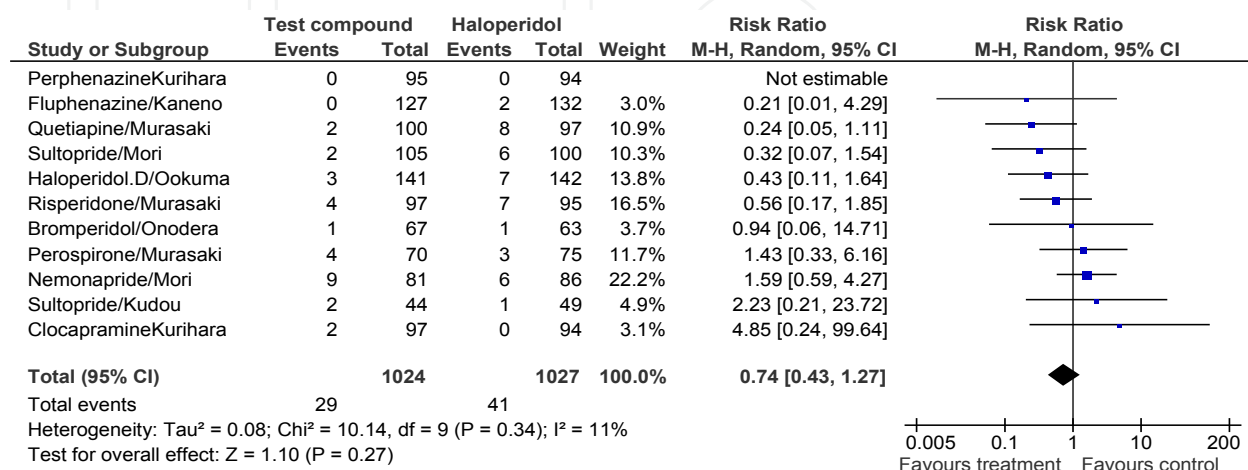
| Study or Subgroup | Test compound Events | Test compound Total | Haloperidol Events | Haloperidol Total | Weight | Risk Ratio M-H, Random, 95% CI |
|---|---|---|---|---|---|---|
| PerphenazineKurihara | 0 | 95 | 0 | 94 | | Not estimable |
| Fluphenazine/Kaneno | 0 | 127 | 2 | 132 | 3.0% | 0.21 [0.01, 4.29] |
| Quetiapine/Murasaki | 2 | 100 | 8 | 97 | 10.9% | 0.24 [0.05, 1.11] |
| Sultopride/Mori | 2 | 105 | 6 | 100 | 10.3% | 0.32 [0.07, 1.54] |
| Haloperidol.D/Ookuma | 3 | 141 | 7 | 142 | 13.8% | 0.43 [0.11, 1.64] |
| Risperidone/Murasaki | 4 | 97 | 7 | 95 | 16.5% | 0.56 [0.17, 1.85] |
| Bromperidol/Onodera | 1 | 67 | 1 | 63 | 3.7% | 0.94 [0.06, 14.71] |
| Perospirone/Murasaki | 4 | 70 | 3 | 75 | 11.7% | 1.43 [0.33, 6.16] |
| Nemonapride/Mori | 9 | 81 | 6 | 86 | 22.2% | 1.59 [0.59, 4.27] |
| Sultopride/Kudou | 2 | 44 | 1 | 49 | 4.9% | 2.23 [0.21, 23.72] |
| ClocapramineKurihara | 2 | 97 | 0 | 94 | 3.1% | 4.85 [0.24, 99.64] |
| **Total (95% CI)** | | **1024** | | **1027** | **100.0%** | **0.74 [0.43, 1.27]** |
| Total events | 29 | | 41 | | | |

Heterogeneity: Tau² = 0.08; Chi² = 10.14, df = 9 (P = 0.34); I² = 11%
Test for overall effect: Z = 1.10 (P = 0.27)

Risk Ratio
M-H, Random, 95% CI

0.005 0.1 1 10 200
Favours treatment Favours control